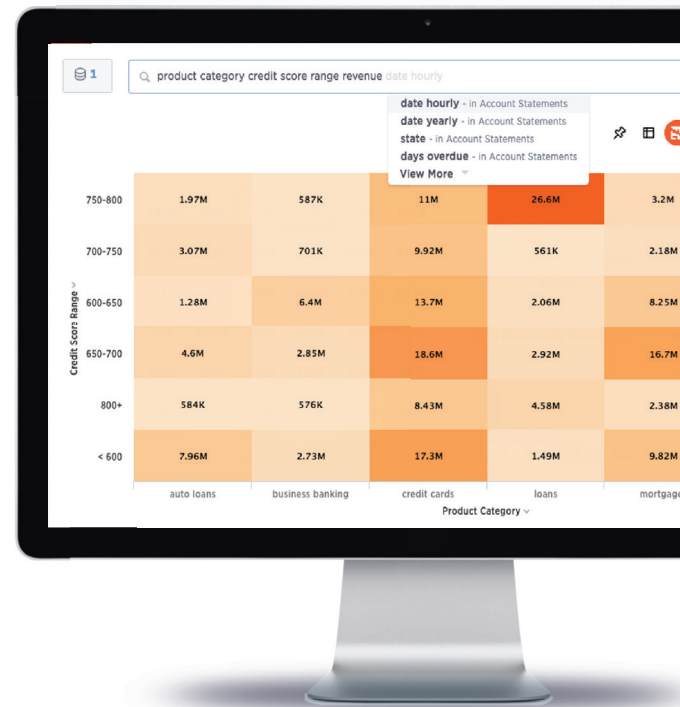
1

product category credit score range revenue date hourly

date hourly - in Account Statements
date yearly - in Account Statements
state - in Account Statements
days overdue - in Account Statements
View More

Credit Score Range

| | auto loans | business banking | credit cards | loans | mortgage |
|---|---|---|---|---|---|
| 750-800 | 1.97M | 587K | 11M | 26.6M | 3.2M |
| 700-750 | 3.07M | 701K | 9.92M | 561K | 2.18M |
| 600-650 | 1.28M | 6.4M | 13.7M | 2.06M | 8.25M |
| 650-700 | 4.6M | 2.85M | 18.6M | 2.92M | 16.7M |
| 800+ | 584K | 576K | 8.43M | 4.58M | 2.38M |
| < 600 | 7.96M | 2.73M | 17.3M | 1.49M | 9.82M |

Product Category